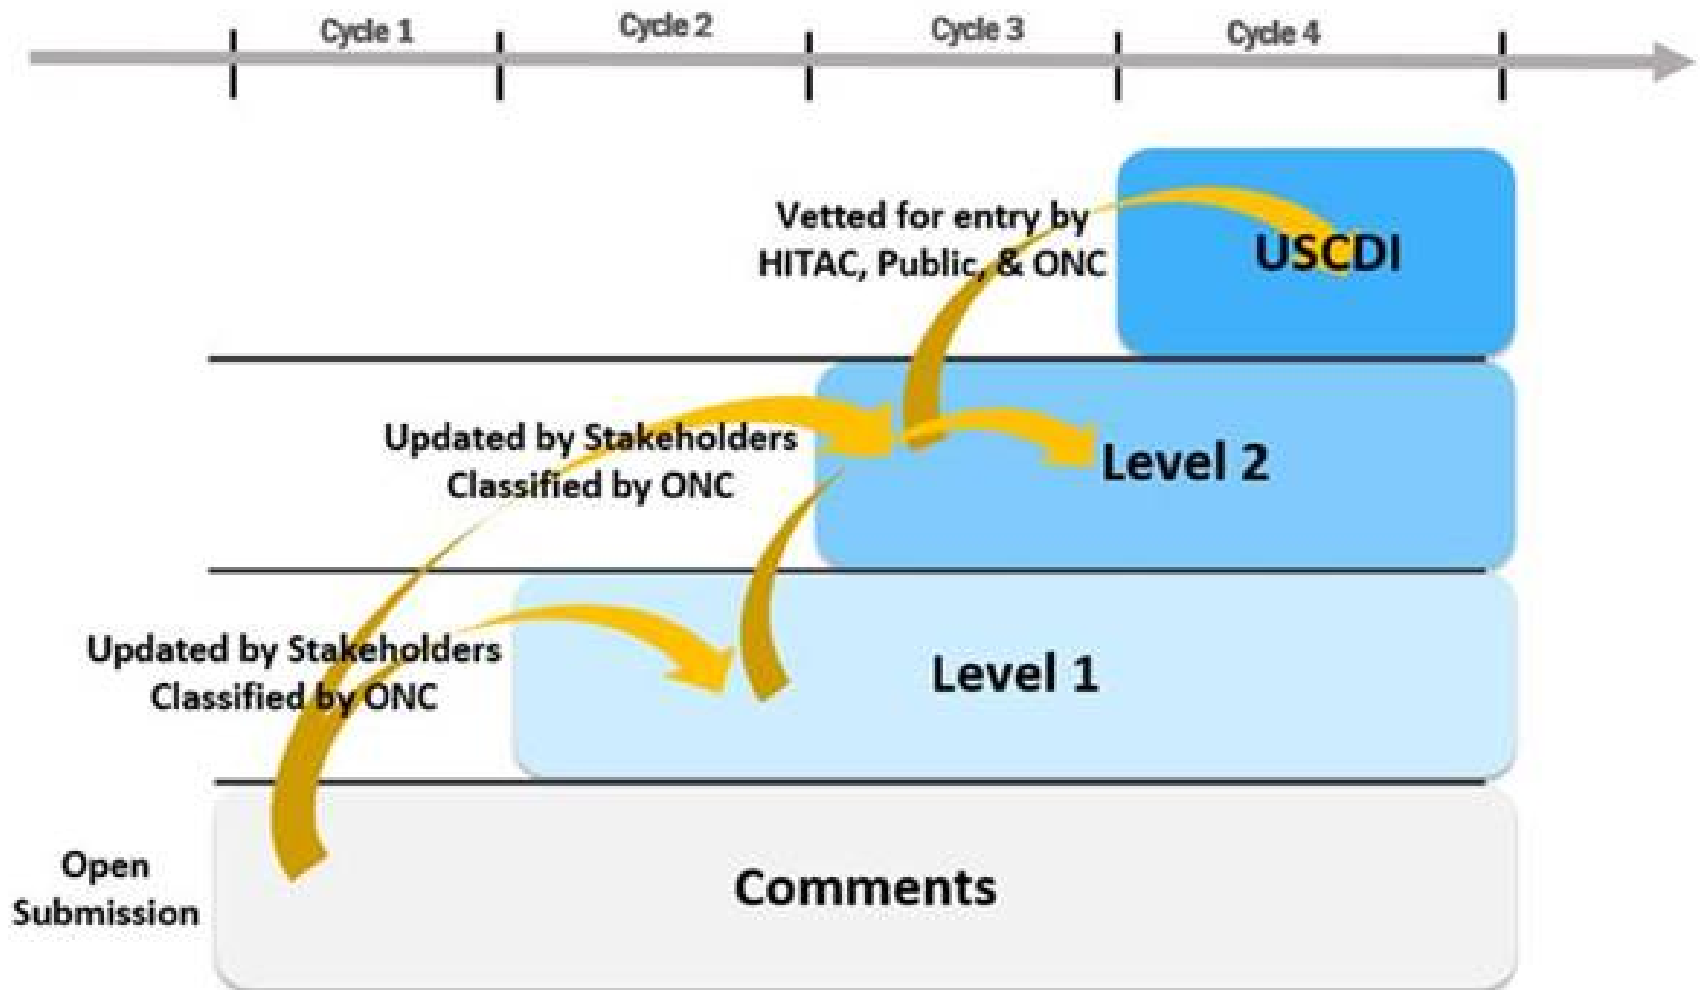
Cycle 1
Cycle 2
Cycle 3
Cycle 4

Vetted for entry by HITAC, Public, & ONC

USCDI

Updated by Stakeholders Classified by ONC

Level 2

Updated by Stakeholders Classified by ONC

Level 1

Open Submission

Comments